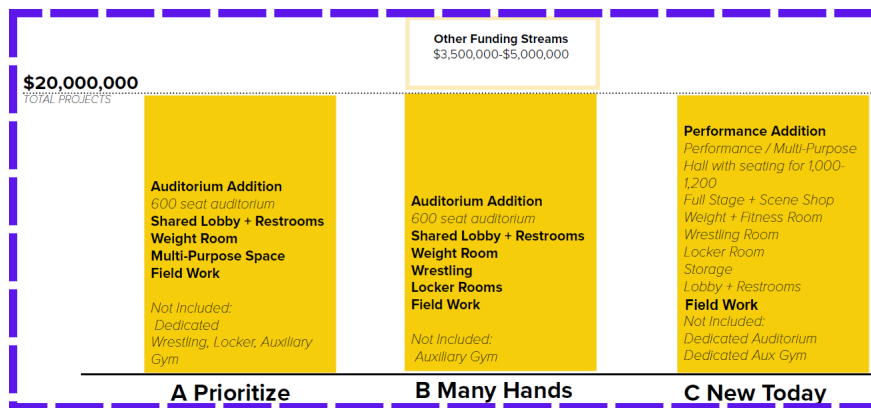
Other Funding Streams
$3,500,000-$5,000,000

$20,000,000
TOTAL PROJECTS

Auditorium Addition
600 seat auditorium
Shared Lobby + Restrooms
Weight Room
Multi-Purpose Space
Field Work

Not Included:
Dedicated
Wrestling, Locker, Auxiliary Gym

Auditorium Addition
600 seat auditorium
Shared Lobby + Restrooms
Weight Room
Wrestling
Locker Rooms
Field Work

Not Included:
Auxiliary Gym

Performance Addition
Performance / Multi-Purpose Hall with seating for 1,000-1,200
Full Stage + Scene Shop
Weight + Fitness Room
Wrestling Room
Locker Room
Storage
Lobby + Restrooms
Field Work
Not Included:
Dedicated Auditorium
Dedicated Aux Gym

A Prioritize

B Many Hands

C New Today